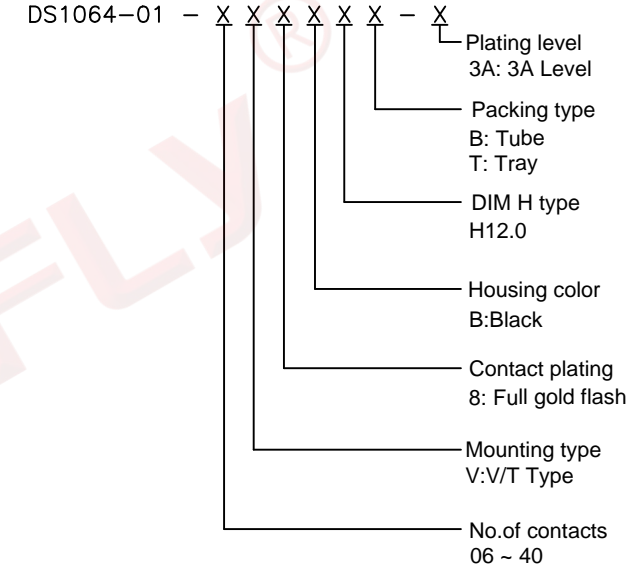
DS1064−01 − X X X X X X − X

Plating level
3A: 3A Level

Packing type
B: Tube
T: Tray

DIM H type
H12.0

Housing color
B:Black

Contact plating
8: Full gold flash

Mounting type
V:V/T Type

No.of contacts
06 ~ 40

FLY®